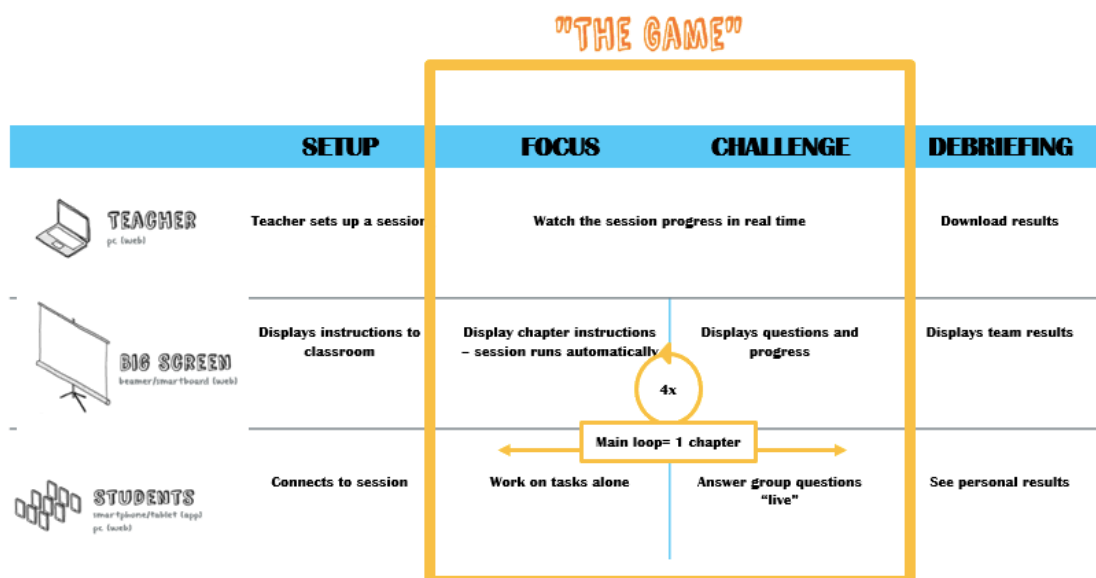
"THE GAME"

| | SETUP | FOCUS | CHALLENGE | DEBRIEFING |
|---|---|---|---|---|
| TEACHER pc (web) | Teacher sets up a session | Watch the session progress in real time | | Download results |
| BIG SCREEN beamer/smartboard (web) | Displays instructions to classroom | Display chapter instructions – session runs automatically | Displays questions and progress | Displays team results |
| STUDENTS smartphone/tablet (app) pc (web) | Connects to session | Work on tasks alone | Answer group questions "live" | See personal results |

4x

Main loop= 1 chapter